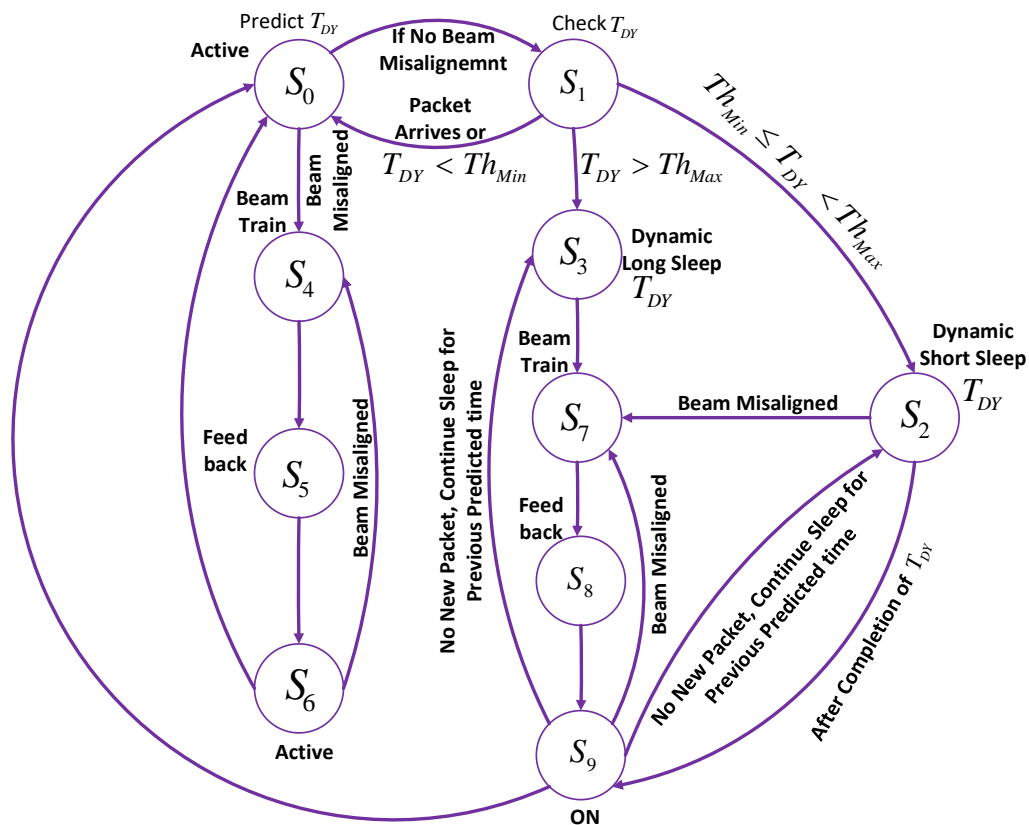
Predict $T_{DY}$

Active

$S_0$

If No Beam Misalignemnt

Check $T_{DY}$

$S_1$

Packet Arrives or

$T_{DY} < Th_{Min}$

$T_{DY} > Th_{Max}$

$Th_{Min} \leq T_{DY} < Th_{Max}$

Beam Train

Beam Misaligned

$S_4$

$S_3$

Dynamic Long Sleep $T_{DY}$

Beam Train

Dynamic Short Sleep $T_{DY}$

Beam Misaligned

$S_7$

$S_2$

Feed back

$S_5$

Beam Misaligned

No New Packet, Continue Sleep for Previous Predicted time

Feed back

$S_8$

Beam Misaligned

No New Packet, Continue Sleep for Previous Predicted time

After Completion of $T_{DY}$

$S_6$

Active

$S_9$

ON